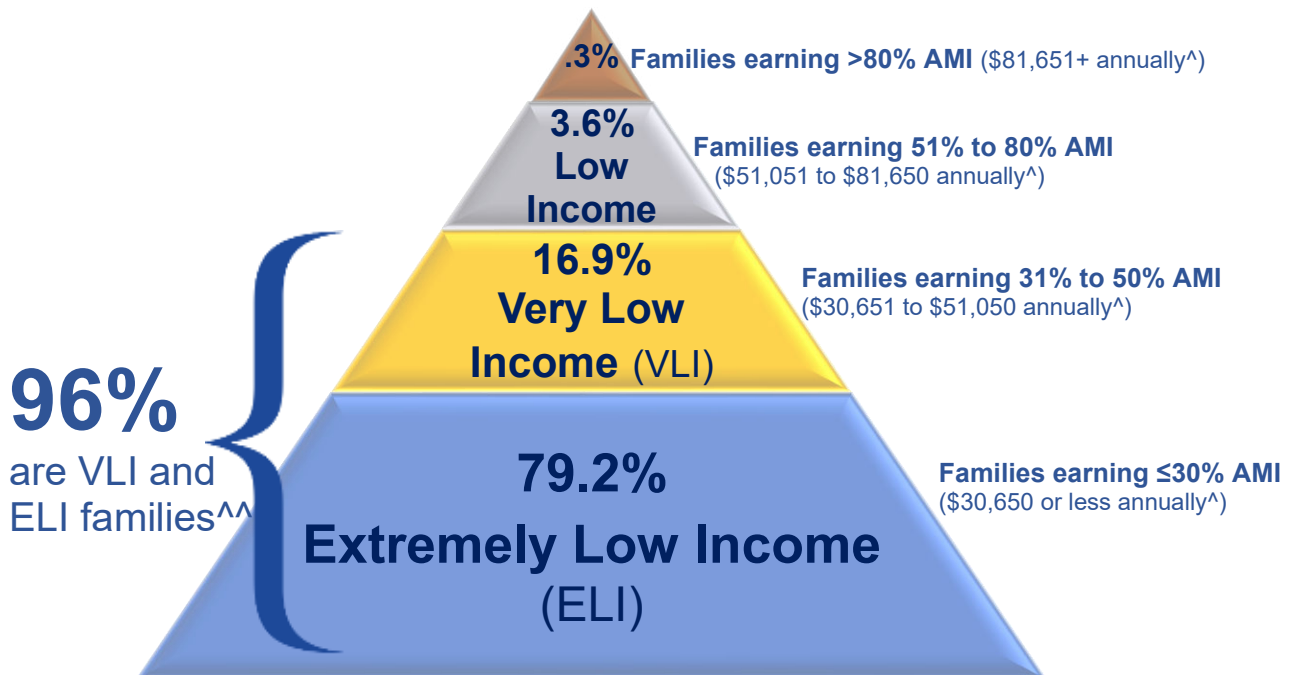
.3% Families earning >80% AMI ($81,651+ annually^)

3.6% Low Income

Families earning 51% to 80% AMI ($51,051 to $81,650 annually^)

16.9% Very Low Income (VLI)

Families earning 31% to 50% AMI ($30,651 to $51,050 annually^)

96% are VLI and ELI families^^

79.2% Extremely Low Income (ELI)

Families earning ≤30% AMI ($30,650 or less annually^)